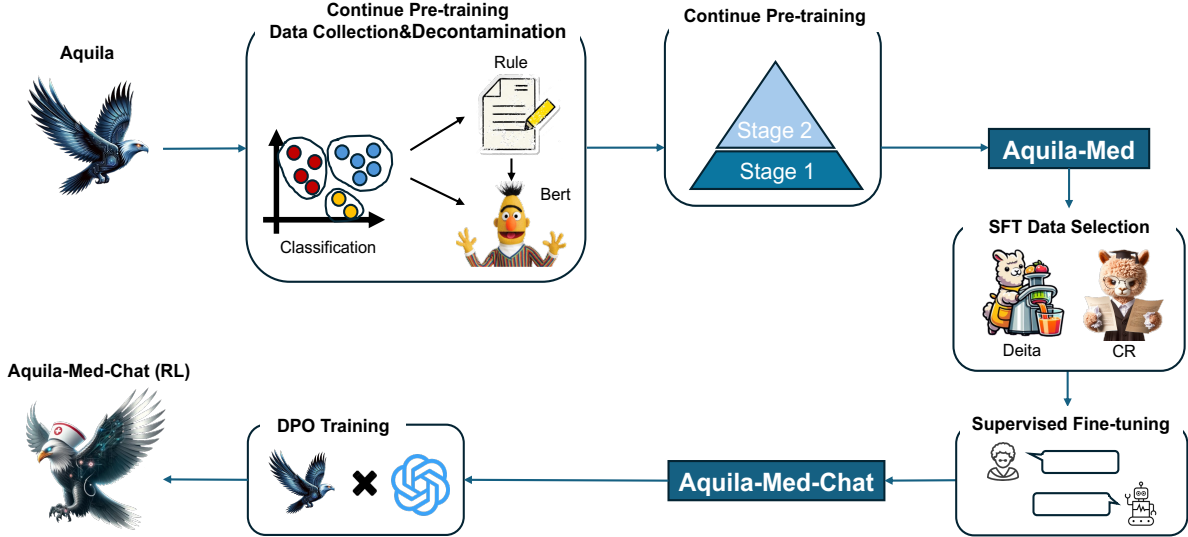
Aquila

Continue Pre-training
Data Collection&Decontamination

Rule

Bert

Classification

Continue Pre-training

Stage 2

Stage 1

Aquila-Med

SFT Data Selection

Deita

CR

Supervised Fine-tuning

Aquila-Med-Chat

DPO Training

Aquila-Med-Chat (RL)